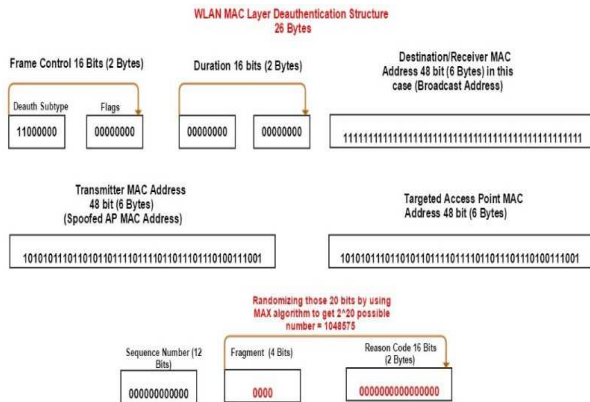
WLAN MAC Layer Deauthentication Structure
26 Bytes

Frame Control 16 Bits (2 Bytes)

Deauth Subtype

Flags

11000000

00000000

Duration 16 bits (2 Bytes)

00000000

00000000

Destination/Receiver MAC Address 48 bit (6 Bytes) in this case (Broadcast Address)

111111111111111111111111111111111111111111111111

Transmitter MAC Address 48 bit (6 Bytes) (Spoofed AP MAC Address)

101010111101101011011110111101101111011110100111001

Targeted Access Point MAC Address 48 bit (6 Bytes)

101010111101101011011110111101101111011110100111001

Randomizing those 20 bits by using MAX algorithm to get 2^20 possible number = 1048575

Sequence Number (12 Bits)

000000000000

Fragment (4 Bits)

0000

Reason Code 16 Bits (2 Bytes)

0000000000000000